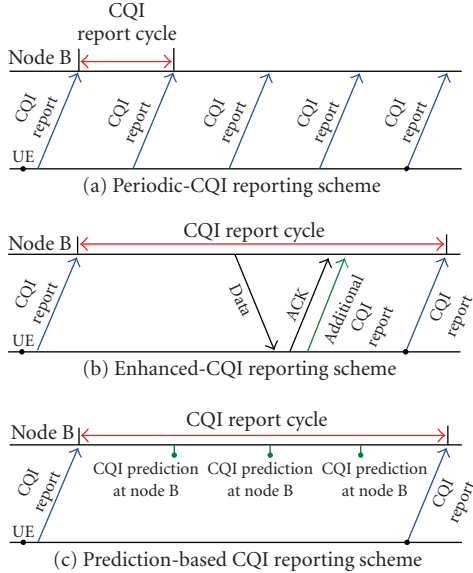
CQI report cycle

Node B

CQI report

CQI report

CQI report

CQI report

CQI report

UE

(a) Periodic-CQI reporting scheme

Node B

CQI report cycle

CQI report

Data

ACK

Additional CQI report

CQI report

UE

(b) Enhanced-CQI reporting scheme

CQI report cycle

Node B

CQI report

CQI prediction at node B

CQI prediction at node B

CQI prediction at node B

CQI report

UE

(c) Prediction-based CQI reporting scheme